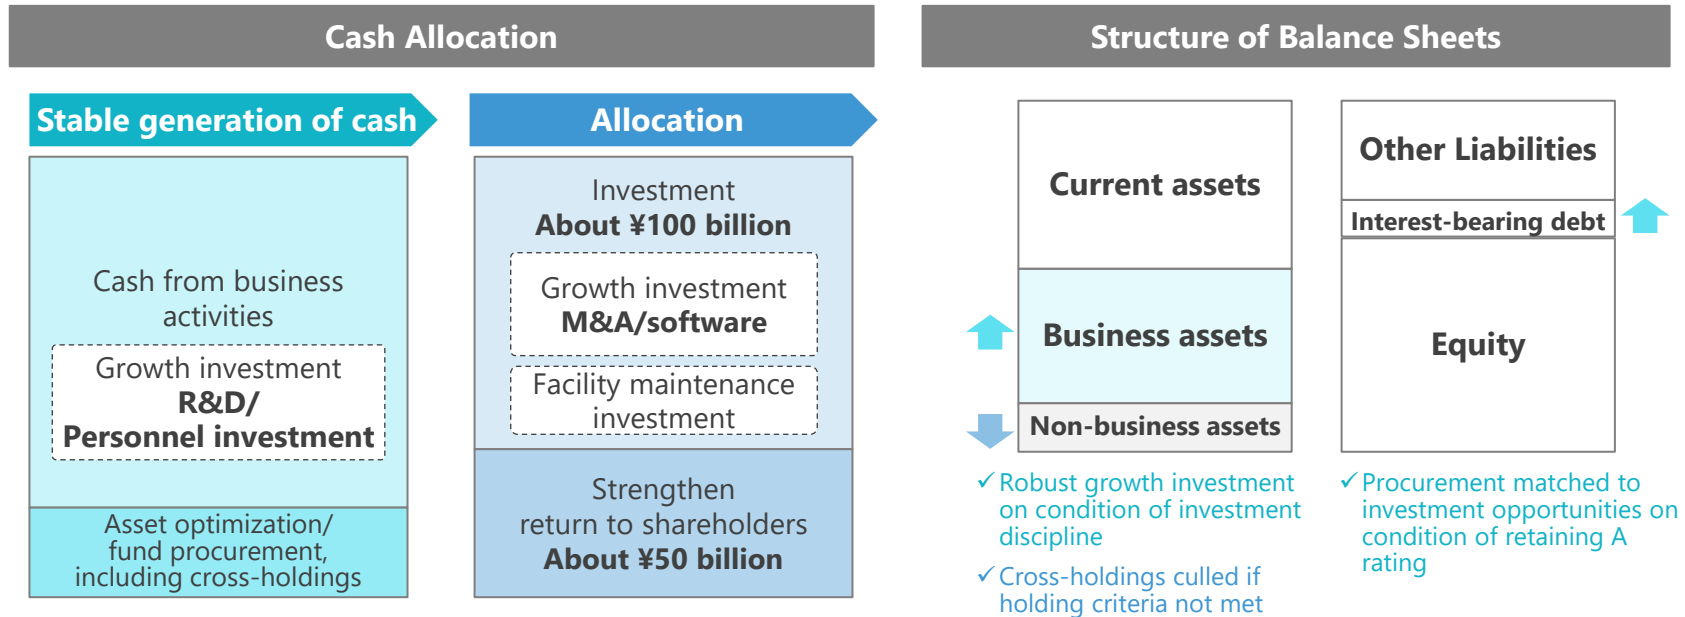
Cash Allocation

Stable generation of cash

Cash from business activities

Growth investment
R&D/
Personnel investment

Asset optimization/ fund procurement, including cross-holdings

Allocation

Investment
About ¥100 billion

Growth investment
M&A/software

Facility maintenance investment

Strengthen return to shareholders
About ¥50 billion

Structure of Balance Sheets

Current assets

Business assets

Non-business assets

Other Liabilities

Interest-bearing debt

Equity

✓Robust growth investment on condition of investment discipline

✓Cross-holdings culled if holding criteria not met

✓Procurement matched to investment opportunities on condition of retaining A rating